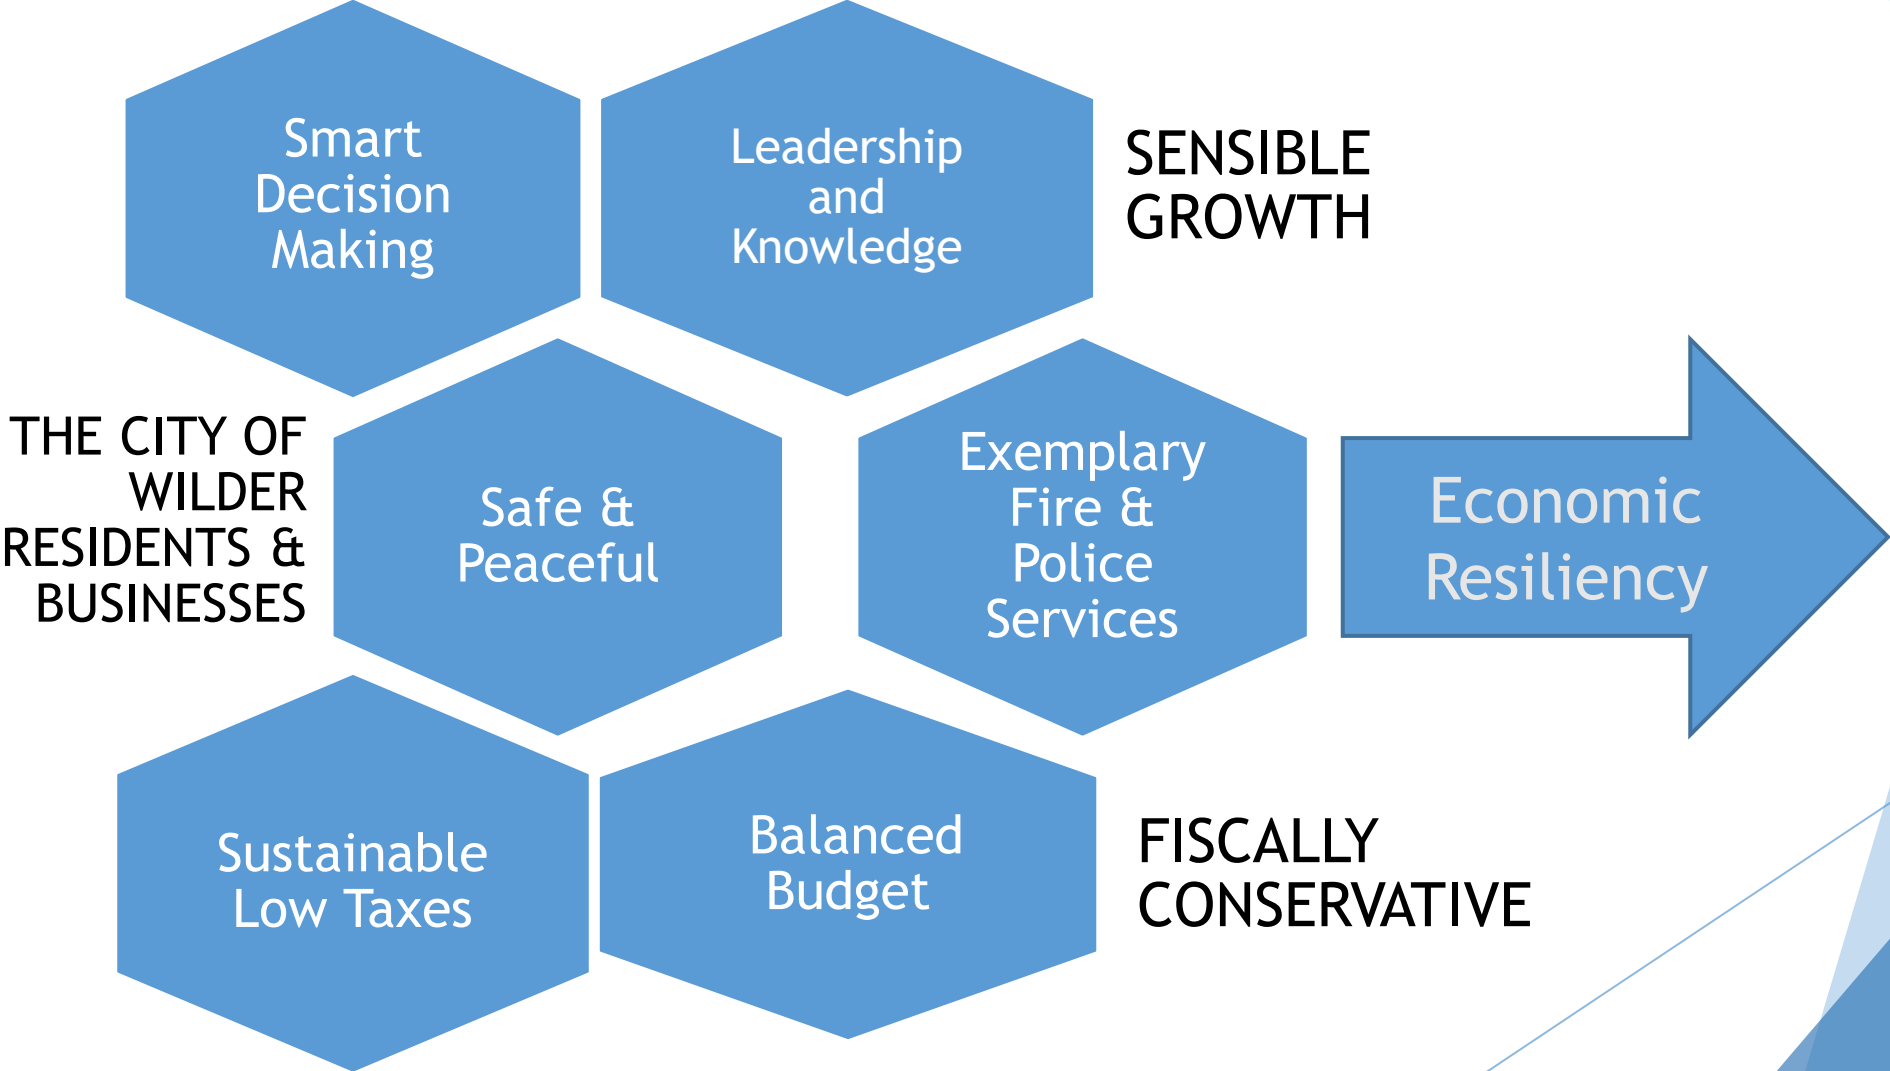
Smart Decision Making

Leadership and Knowledge

SENSIBLE GROWTH

THE CITY OF WILDER RESIDENTS & BUSINESSES

Safe & Peaceful

Exemplary Fire & Police Services

Economic Resiliency

Sustainable Low Taxes

Balanced Budget

FISCALLY CONSERVATIVE